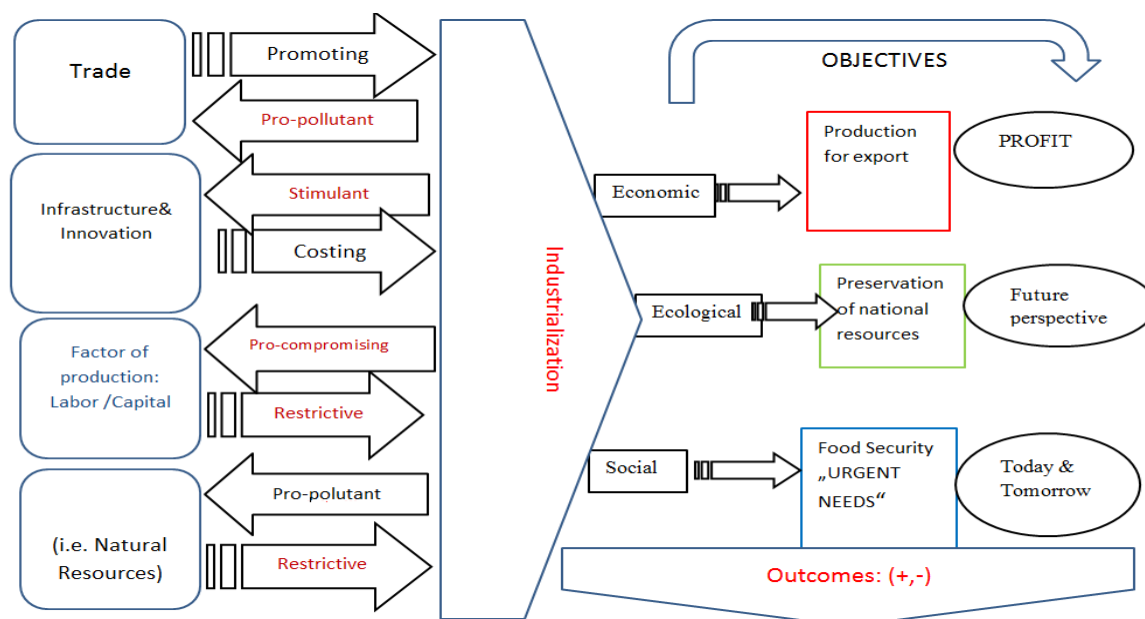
Trade

Promoting

Pro-pollutant

Infrastructure& Innovation

Stimulant

Costing

Factor of production: Labor /Capital

Pro-compromising

Restrictive

(i.e. Natural Resources)

Pro-polutant

Restrictive

Industrialization

OBJECTIVES

Economic

Production for export

PROFIT

Ecological

Preservation of national resources

Future perspective

Social

Food Security „URGENT NEEDS“

Today & Tomorrow

Outcomes: (+,-)